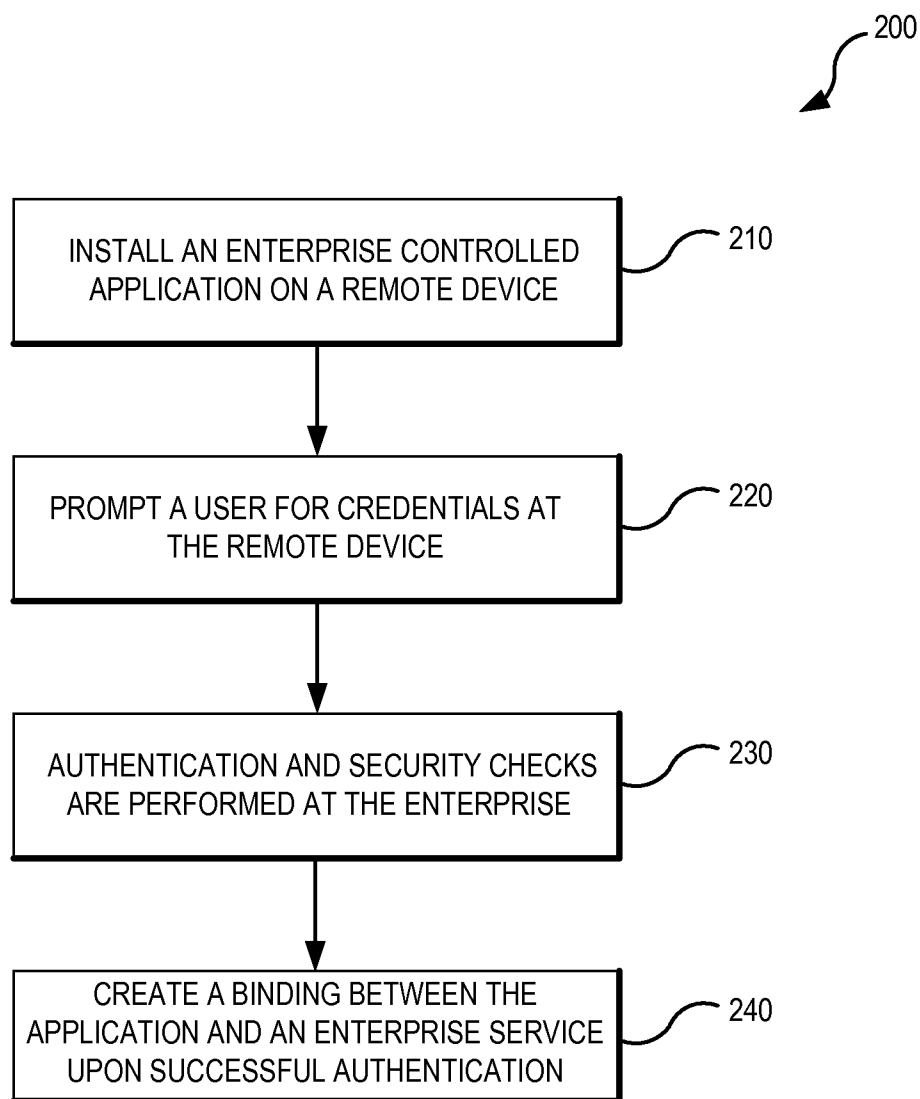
200

INSTALL AN ENTERPRISE CONTROLLED APPLICATION ON A REMOTE DEVICE

210

PROMPT A USER FOR CREDENTIALS AT THE REMOTE DEVICE

220

AUTHENTICATION AND SECURITY CHECKS ARE PERFORMED AT THE ENTERPRISE

230

CREATE A BINDING BETWEEN THE APPLICATION AND AN ENTERPRISE SERVICE UPON SUCCESSFUL AUTHENTICATION

240